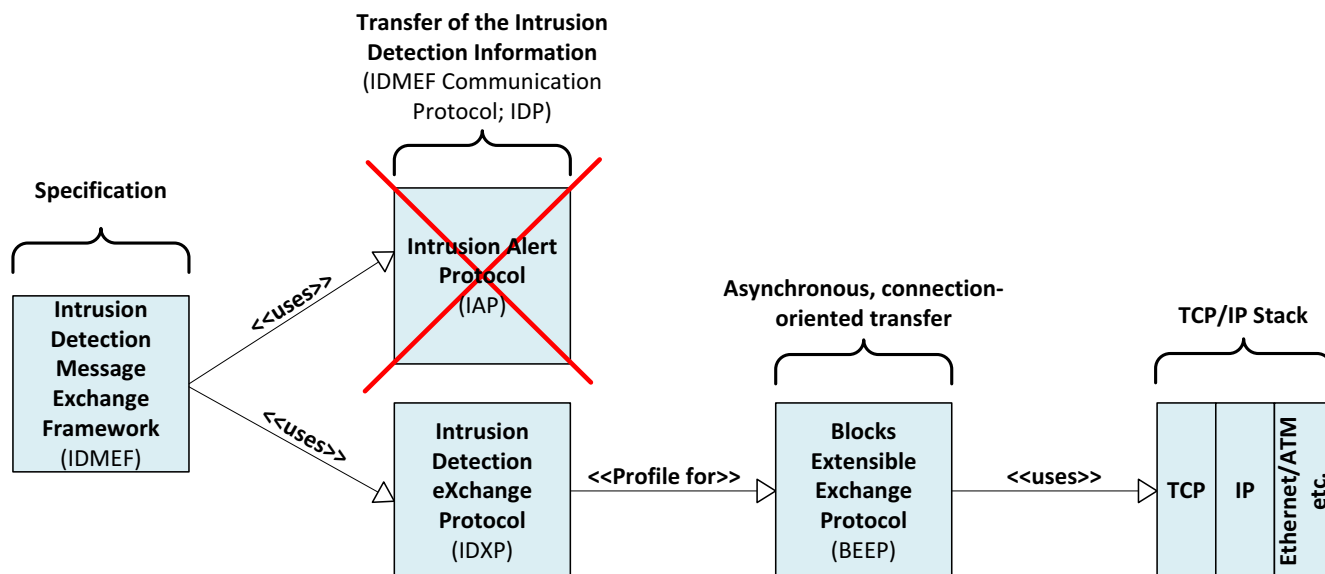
Transfer of the Intrusion Detection Information
(IDMEF Communication Protocol; IDP)

Specification

Intrusion Detection Message Exchange Framework
(IDMEF)

<<uses>>

Intrusion Alert Protocol
(IAP)

<<uses>>

Asynchronous, connection-oriented transfer

TCP/IP Stack

Intrusion Detection eXchange Protocol
(IDXP)

<<Profile for>>

Blocks Extensible Exchange Protocol
(BEEP)

<<uses>>

TCP

IP

Ethernet/ATM etc.